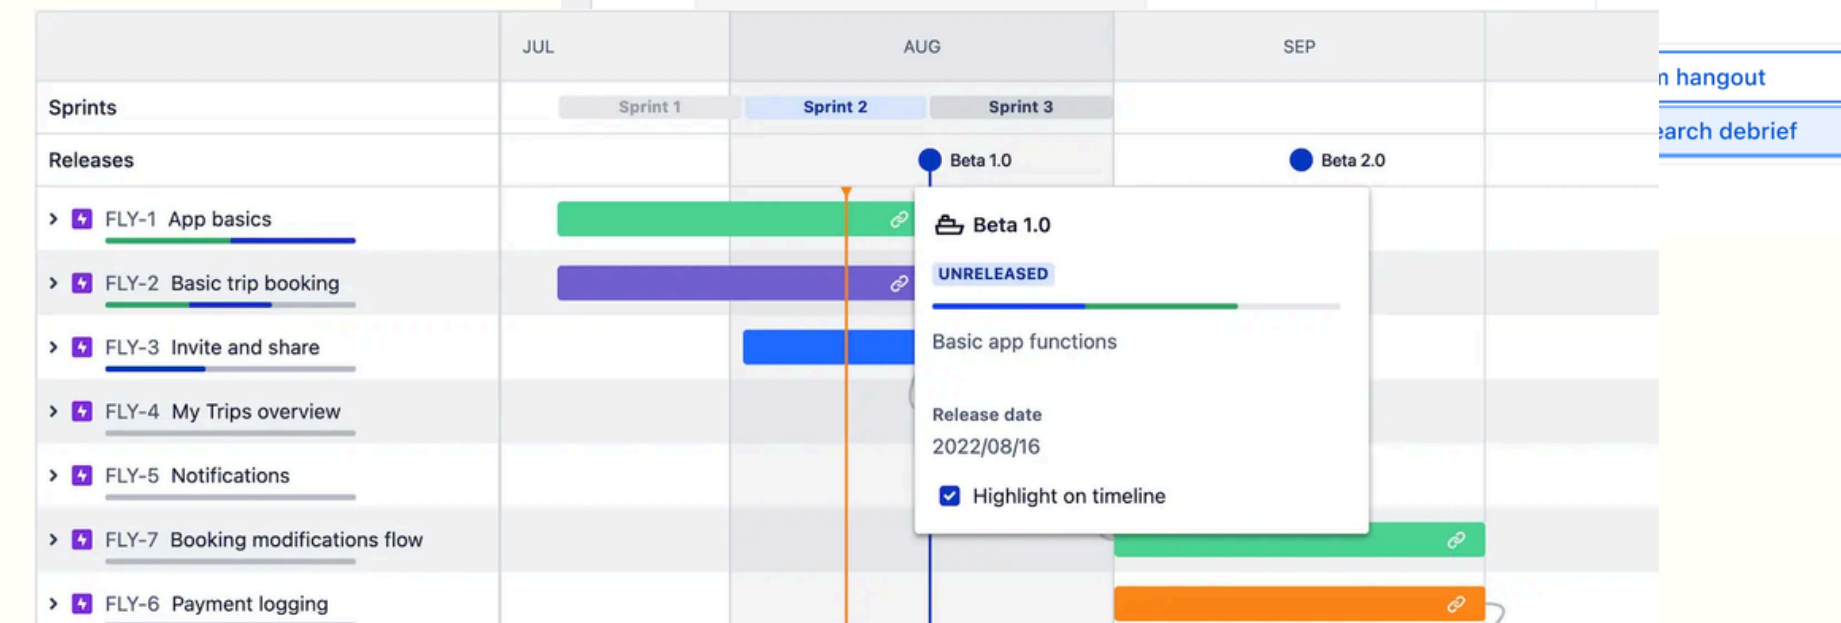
JUL
AUG
SEP

Sprints
Sprint 1
Sprint 2
Sprint 3

Releases
Beta 1.0
Beta 2.0

FLY-1 App basics
FLY-2 Basic trip booking
FLY-3 Invite and share
FLY-4 My Trips overview
FLY-5 Notifications
FLY-7 Booking modifications flow
FLY-6 Payment logging

Beta 1.0
UNRELEASED
Basic app functions
Release date
2022/08/16
Highlight on timeline

n hangout
earch debrief